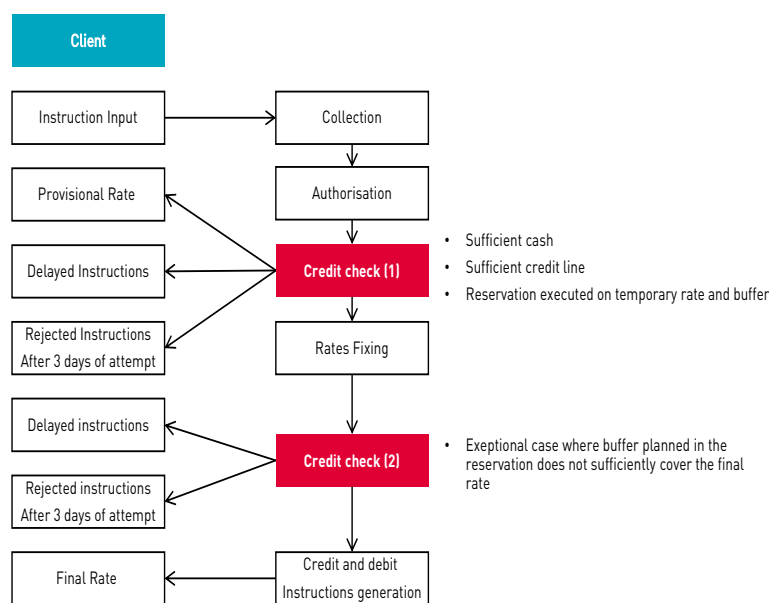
Client

Instruction Input

Collection

Provisional Rate

Authorisation

Delayed Instructions

Credit check (1)

- Sufficient cash
- Sufficient credit line
- Reservation executed on temporary rate and buffer

Rejected Instructions After 3 days of attempt

Rates Fixing

Delayed instructions

Credit check (2)

- Exeptional case where buffer planned in the reservation does not sufficiently cover the final rate

Rejected instructions After 3 days of attempt

Final Rate

Credit and debit Instructions generation